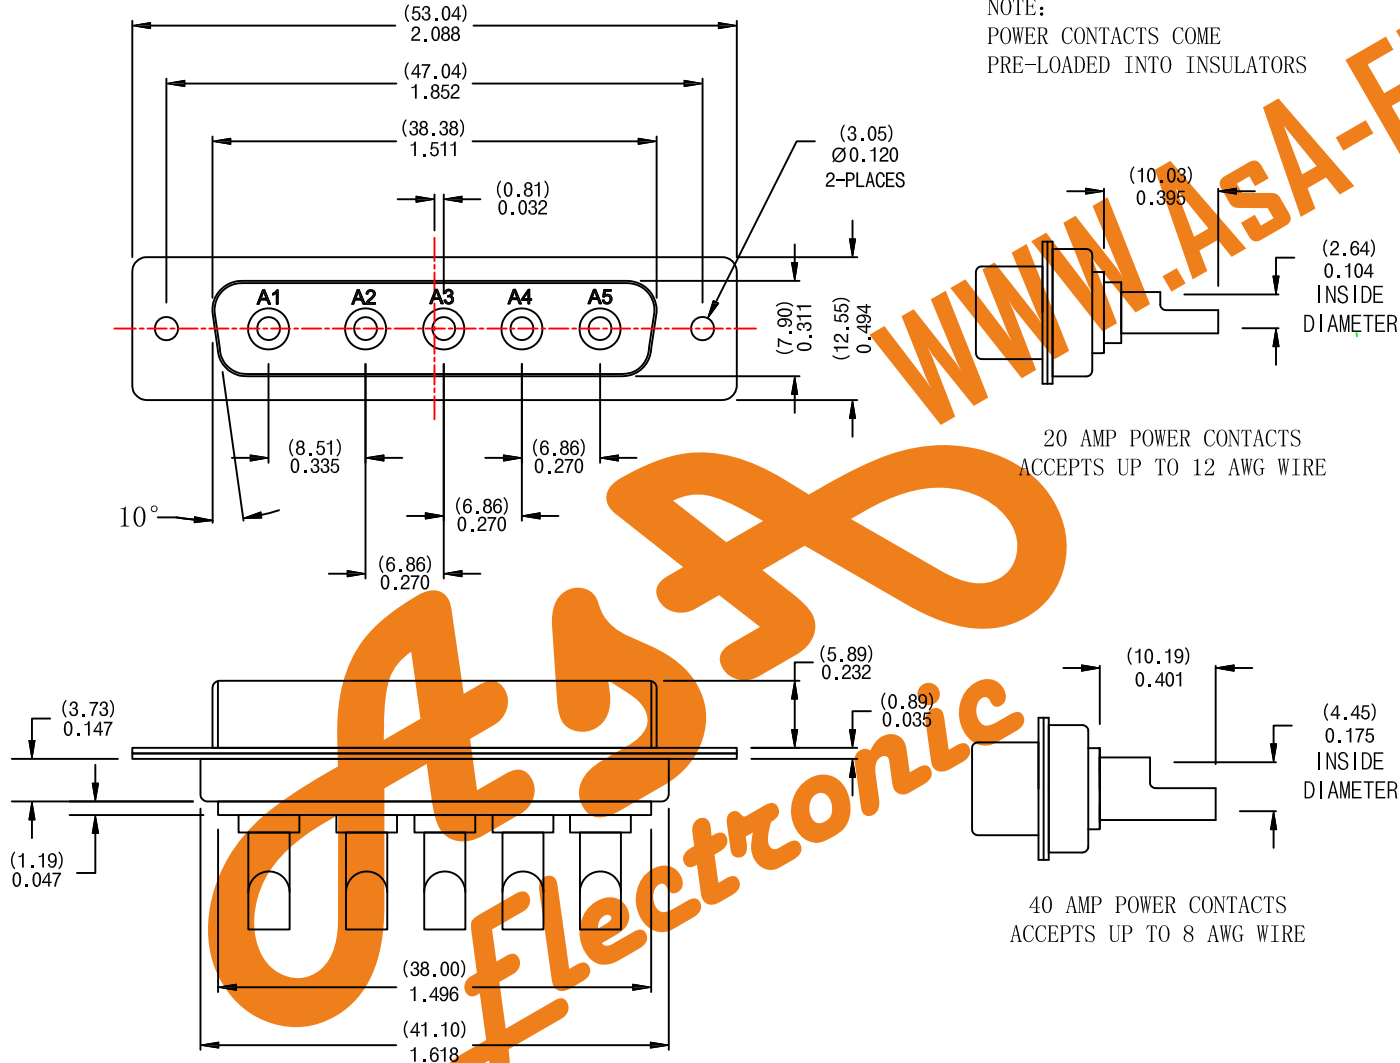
(53.04)
2.088

(47.04)
1.852

(38.38)
1.511

(0.81)
0.032

(3.05)
Ø0.120
2-PLACES

NOTE:
POWER CONTACTS COME
PRE-LOADED INTO INSULATORS

WWW.ASA-E

(10.03)
0.395

(2.64)
0.104
INSIDE
DIAMETER

A1 A2 A3 A4 A5

(7.90)
0.311

(12.55)
0.494

20 AMP POWER CONTACTS
ACCEPTS UP TO 12 AWG WIRE

(8.51)
0.335

(6.86)
0.270

(6.86)
0.270

10°

(6.86)
0.270

(5.89)
0.232

(0.89)
0.035

(10.19)
0.401

(3.73)
0.147

(4.45)
0.175
INSIDE
DIAMETER

(1.19)
0.047

ASA
Electronic

40 AMP POWER CONTACTS
ACCEPTS UP TO 8 AWG WIRE

(38.00)
1.496

(41.10)
1.618